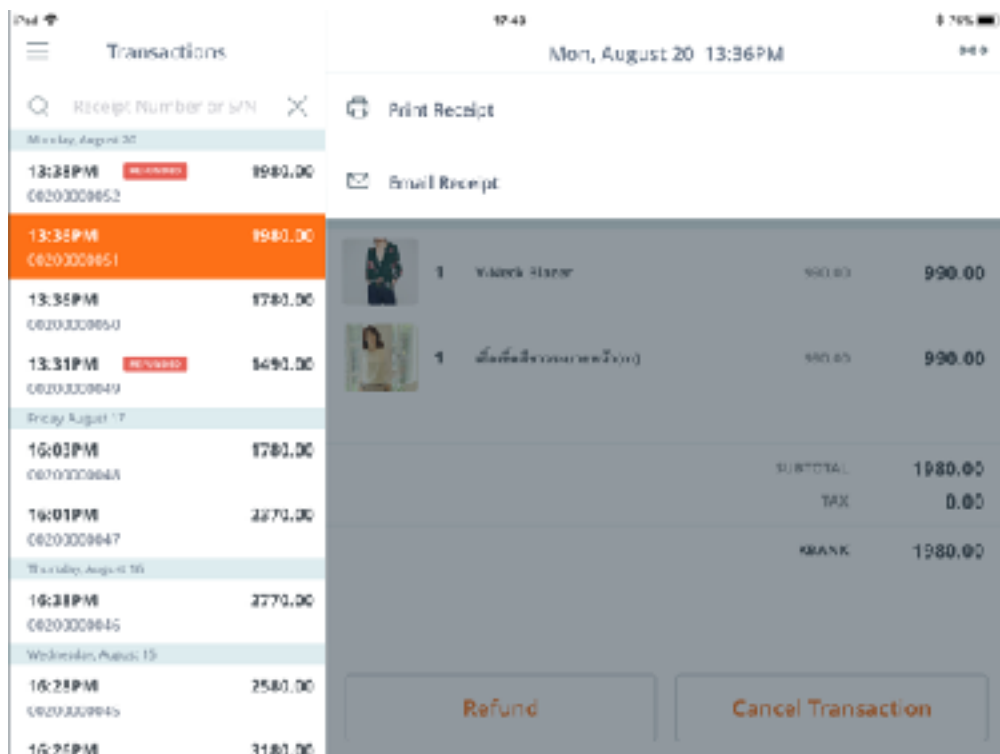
iPad 
17:43
76%

Transactions

Mon, August 20 13:36PM

Receipt Number or S/N

Print Receipt

Email Receipt

Monday, August 20

13:38PM REFUNDED ฿980.00
00200000052

13:36PM ฿980.00
00200000051

13:35PM ฿780.00
00200000050

13:31PM REFUNDED ฿490.00
00200000049

Friday, August 17

16:03PM ฿780.00
00200000048

16:01PM ฿370.00
00200000047

Thursday, August 16

16:38PM ฿770.00
00200000046

Wednesday, August 15

16:28PM ฿580.00
00200000045

16:25PM ฿181.00

1 V-Neck Blazer 990.00 990.00

1 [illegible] 990.00 990.00

SUBTOTAL 1980.00
TAX 0.00
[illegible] 1980.00

Refund

Cancel Transaction